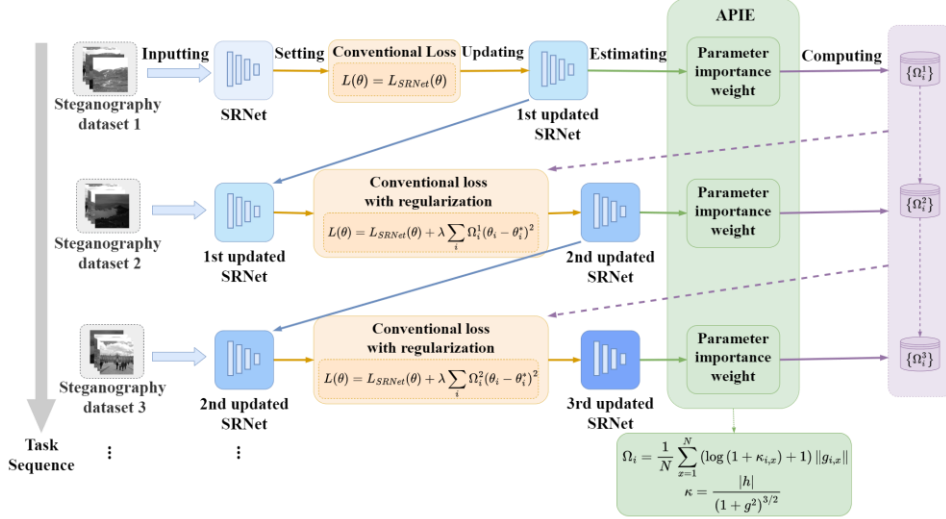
APIE

Steganography dataset 1

Inputting

SRNet

Setting

Conventional Loss

$L(\theta) = L_{SRNet}(\theta)$

Updating

1st updated SRNet

Estimating

Parameter importance weight

Computing

$\{\Omega_i^1\}$

Steganography dataset 2

1st updated SRNet

Conventional loss with regularization

$L(\theta) = L_{SRNet}(\theta) + \lambda \sum_i \Omega_i^1(\theta_i - \theta_i^*)^2$

2nd updated SRNet

Parameter importance weight

$\{\Omega_i^2\}$

Steganography dataset 3

2nd updated SRNet

Conventional loss with regularization

$L(\theta) = L_{SRNet}(\theta) + \lambda \sum_i \Omega_i^2(\theta_i - \theta_i^*)^2$

3rd updated SRNet

Parameter importance weight

$\{\Omega_i^3\}$

Task Sequence

⋮

⋮

$\Omega_i = \frac{1}{N} \sum_{x=1}^{N} (\log(1 + \kappa_{i,x}) + 1) \|g_{i,x}\|$

$\kappa = \frac{|h|}{(1 + g^2)^{3/2}}$